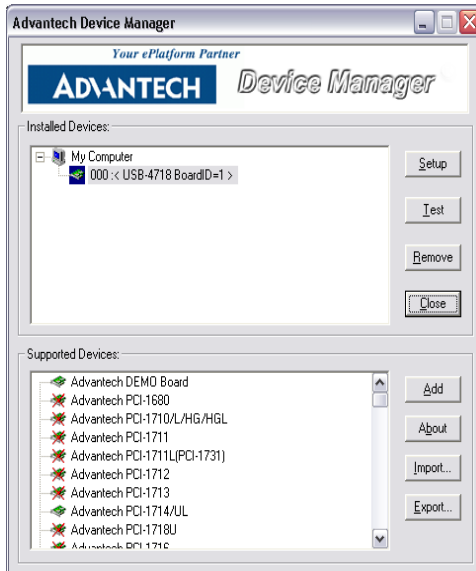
Advantech Device Manager

Your ePlatform Partner

ADVANTECH

Device Manager

Installed Devices:

My Computer

000 :< USB-4718 BoardID=1 >

Setup

Test

Remove

Close

Supported Devices:

Advantech DEMO Board

Advantech PCI-1680

Advantech PCI-1710/L/HG/HGL

Advantech PCI-1711

Advantech PCI-1711L(PCI-1731)

Advantech PCI-1712

Advantech PCI-1713

Advantech PCI-1714/UL

Advantech PCI-1718U

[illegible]

Add

About

Import...

Export...